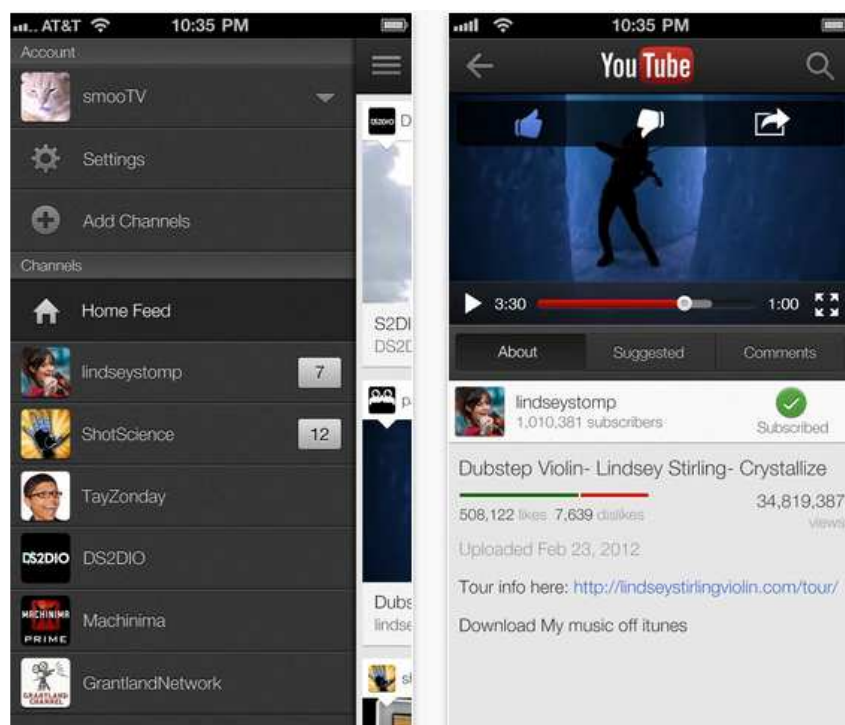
AT&T 10:35 PM

Account

smooTV

Settings

Add Channels

Channels

Home Feed

lindseystomp 7

ShotScience 12

TayZonday

DS2DIO DS2DIO

MACHINIMA PRIME Machinima

GRANTLAND CHANNEL GrantlandNetwork

DS2DIO D

S2DI
DS2D

p

Dubs
lindse

sl

10:35 PM

YouTube

3:30 1:00

About Suggested Comments

lindseystomp
1,010,381 subscribers

Subscribed

Dubstep Violin- Lindsey Stirling- Crystallize

508,122 likes 7,639 dislikes

34,819,387 views

Uploaded Feb 23, 2012

Tour info here: http://lindseystirlingviolin.com/tour/

Download My music off itunes